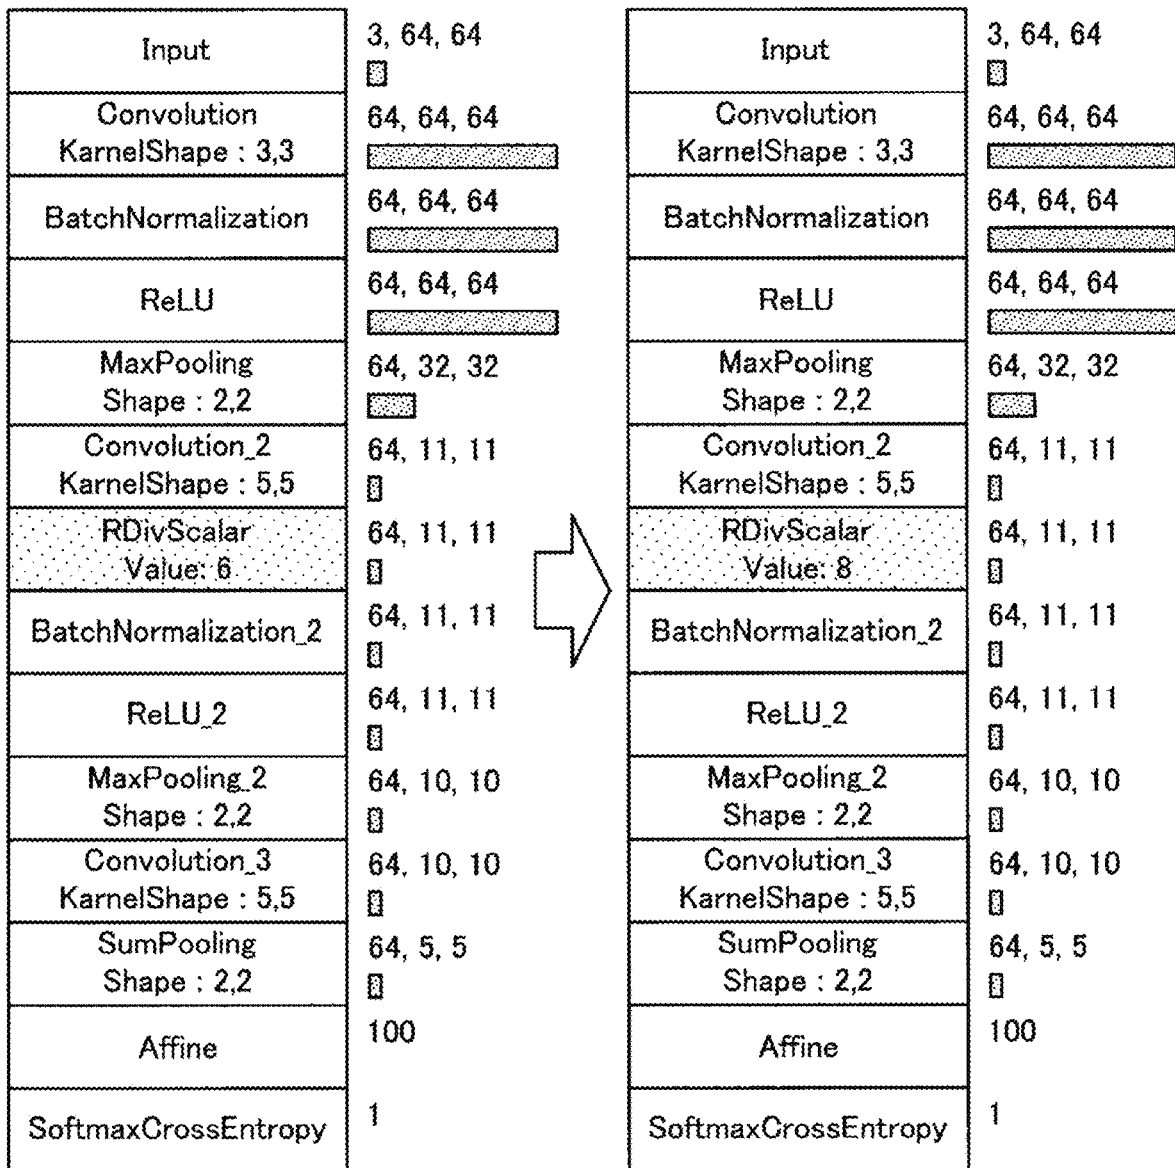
Input
3, 64, 64

Convolution
KarnelShape : 3,3
64, 64, 64

BatchNormalization
64, 64, 64

ReLU
64, 64, 64

MaxPooling
Shape : 2,2
64, 32, 32

Convolution_2
KarnelShape : 5,5
64, 11, 11

RDivScalar
Value: 6
64, 11, 11

BatchNormalization_2
64, 11, 11

ReLU_2
64, 11, 11

MaxPooling_2
Shape : 2,2
64, 10, 10

Convolution_3
KarnelShape : 5,5
64, 10, 10

SumPooling
Shape : 2,2
64, 5, 5

Affine
100

SoftmaxCrossEntropy
1

Input
3, 64, 64

Convolution
KarnelShape : 3,3
64, 64, 64

BatchNormalization
64, 64, 64

ReLU
64, 64, 64

MaxPooling
Shape : 2,2
64, 32, 32

Convolution_2
KarnelShape : 5,5
64, 11, 11

RDivScalar
Value: 8
64, 11, 11

BatchNormalization_2
64, 11, 11

ReLU_2
64, 11, 11

MaxPooling_2
Shape : 2,2
64, 10, 10

Convolution_3
KarnelShape : 5,5
64, 10, 10

SumPooling
Shape : 2,2
64, 5, 5

Affine
100

SoftmaxCrossEntropy
1